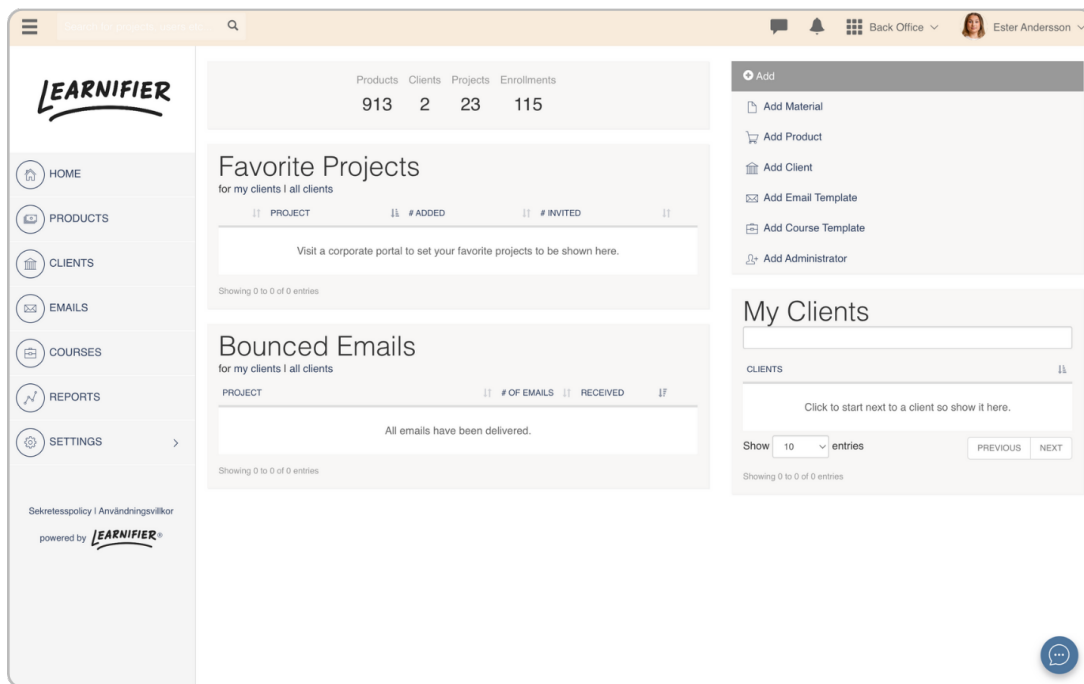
Back Office
Ester Andersson

LEARNIFIER

HOME
PRODUCTS
CLIENTS
EMAILS
COURSES
REPORTS
SETTINGS

Sekretesspolicy | Användningsvillkor
powered by LEARNIFIER®

| Products | Clients | Projects | Enrollments |
|---|---|---|---|
| 913 | 2 | 23 | 115 |

Favorite Projects
for my clients | all clients

| PROJECT | # ADDED | # INVITED |
|---|---|---|
| Visit a corporate portal to set your favorite projects to be shown here. | | |

Showing 0 to 0 of 0 entries

Bounced Emails
for my clients | all clients

| PROJECT | # OF EMAILS | RECEIVED |
|---|---|---|
| All emails have been delivered. | | |

Showing 0 to 0 of 0 entries

Add
Add Material
Add Product
Add Client
Add Email Template
Add Course Template
Add Administrator

My Clients

| CLIENTS |
|---|
| Click to start next to a client so show it here. |

Show 10 entries
PREVIOUS NEXT
Showing 0 to 0 of 0 entries